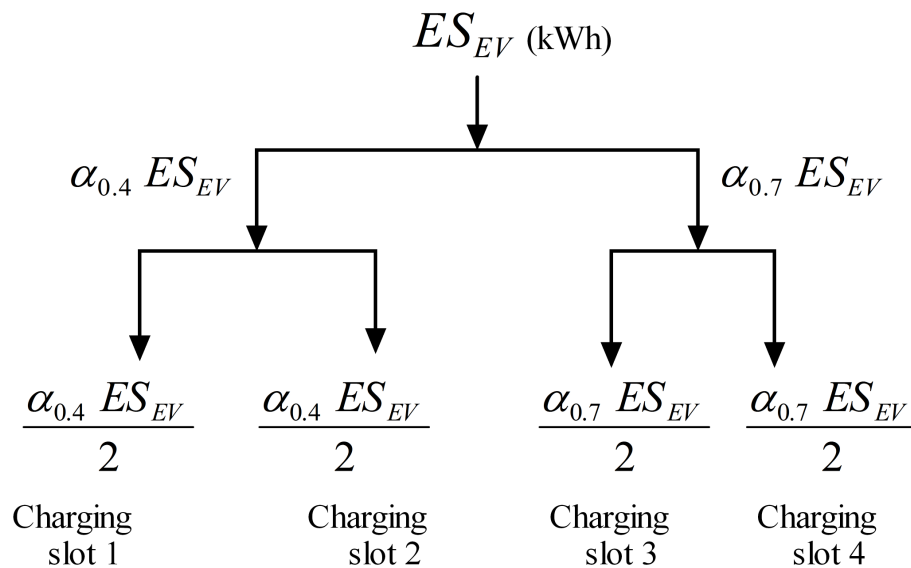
$ES_{EV}$ (kWh)

$\alpha_{0.4}\ ES_{EV}$

$\alpha_{0.7}\ ES_{EV}$

$\frac{\alpha_{0.4}\ ES_{EV}}{2}$

$\frac{\alpha_{0.4}\ ES_{EV}}{2}$

$\frac{\alpha_{0.7}\ ES_{EV}}{2}$

$\frac{\alpha_{0.7}\ ES_{EV}}{2}$

Charging slot 1

Charging slot 2

Charging slot 3

Charging slot 4